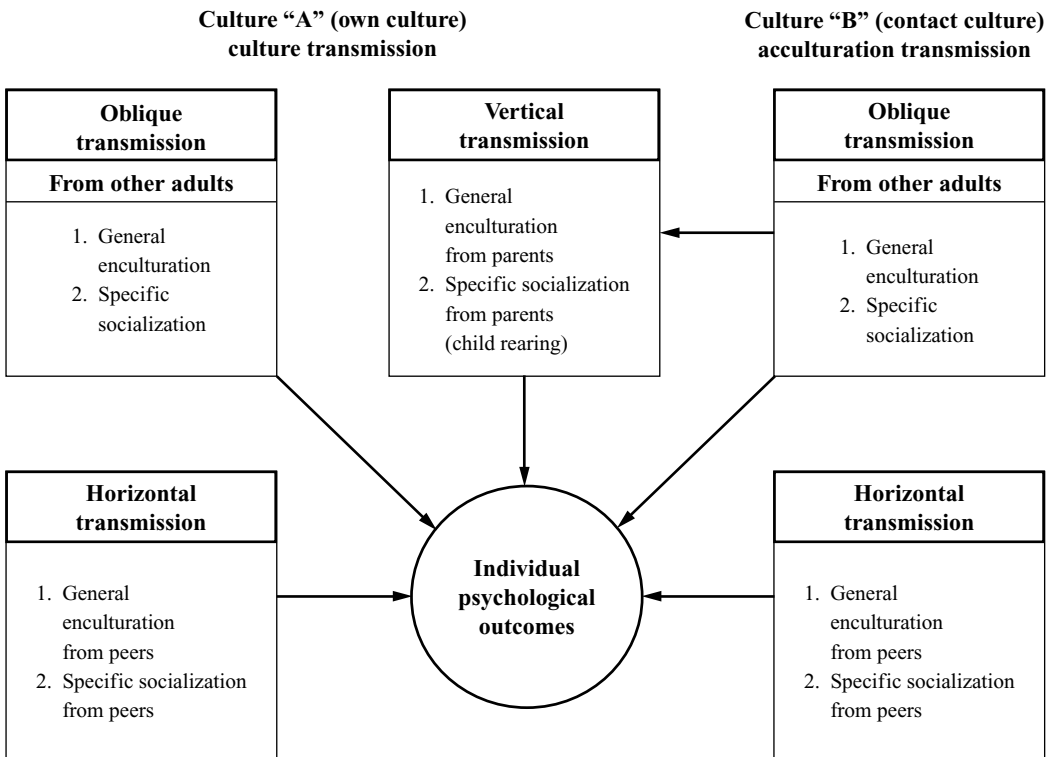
Culture "A" (own culture)
culture transmission

Culture "B" (contact culture)
acculturation transmission

Oblique transmission

From other adults

1. General enculturation
2. Specific socialization

Vertical transmission

1. General enculturation from parents
2. Specific socialization from parents (child rearing)

Oblique transmission

From other adults

1. General enculturation
2. Specific socialization

Horizontal transmission

1. General enculturation from peers
2. Specific socialization from peers

Individual psychological outcomes

Horizontal transmission

1. General enculturation from peers
2. Specific socialization from peers